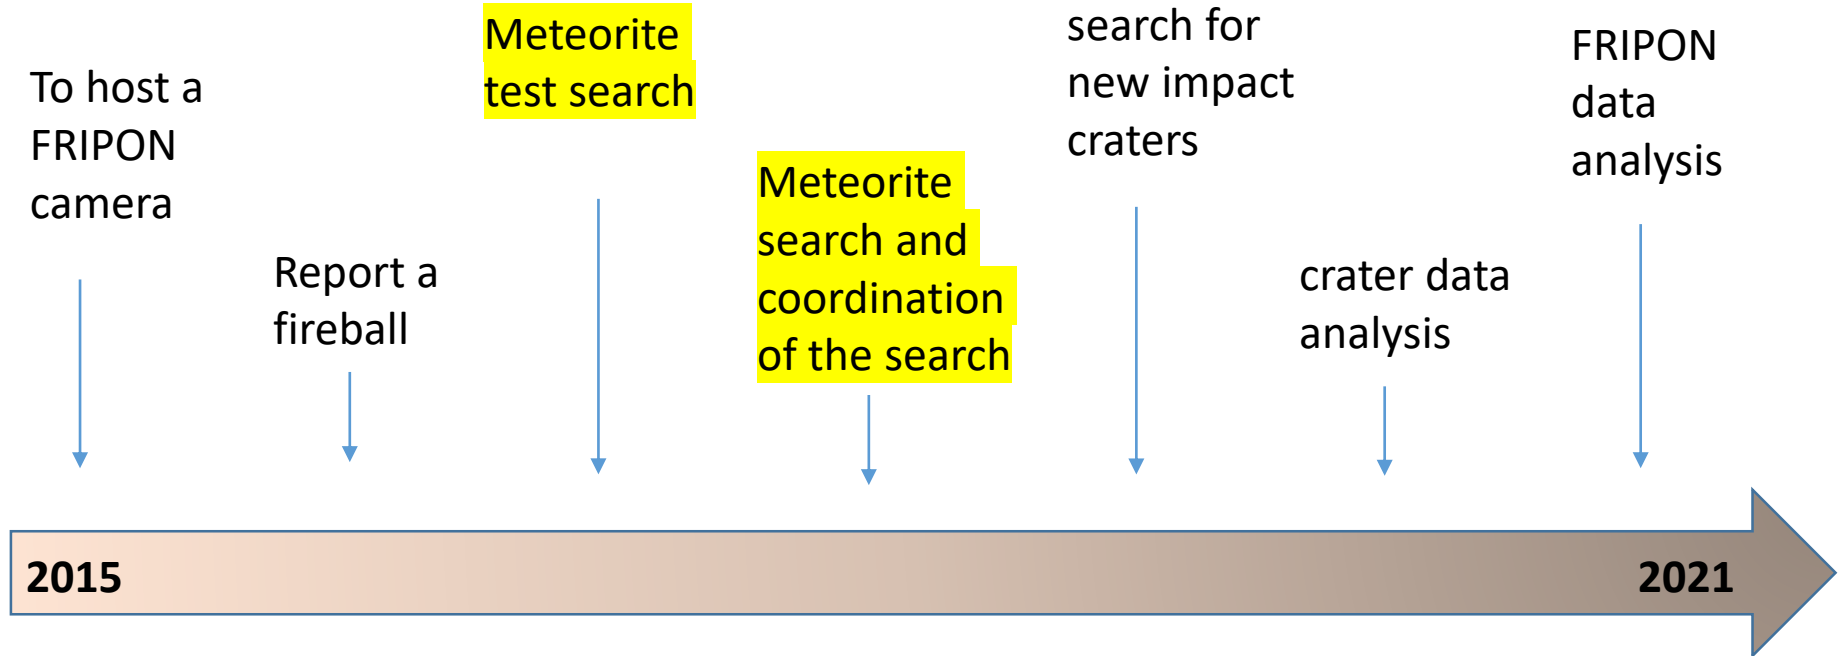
To host a FRIPON camera

Report a fireball

Meteorite test search

Meteorite search and coordination of the search

search for new impact craters

crater data analysis

FRIPON data analysis

2015

2021